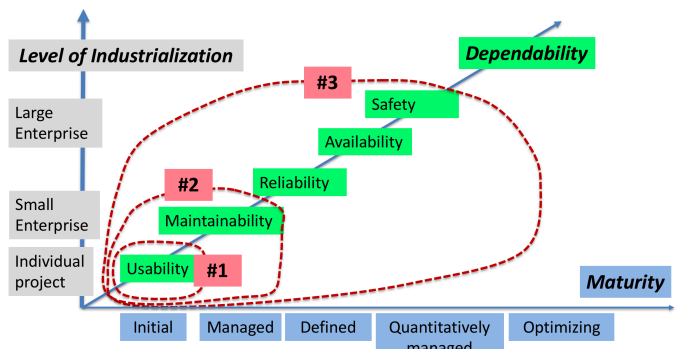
Level of Industrialization

Dependability

#3

Safety

Large Enterprise

Availability

#2

Reliability

Small Enterprise

Maintainability

Individual project

Usability

#1

Maturity

Initial

Managed

Defined

Quantitatively managed

Optimizing